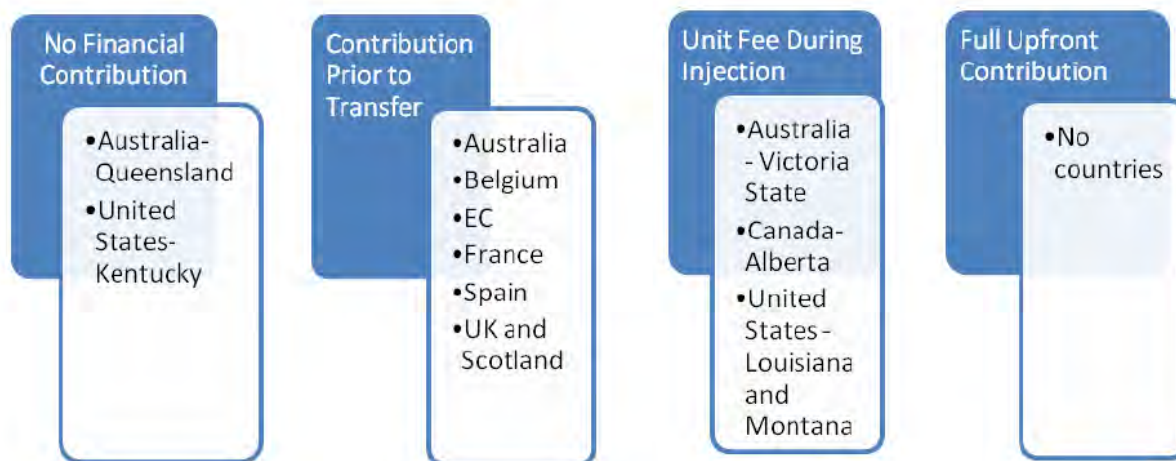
No Financial Contribution

•Australia-Queensland
•United States-Kentucky

Contribution Prior to Transfer

•Australia
•Belgium
•EC
•France
•Spain
•UK and Scotland

Unit Fee During Injection

•Australia - Victoria State
•Canada-Alberta
•United States - Louisiana and Montana

Full Upfront Contribution

•No countries